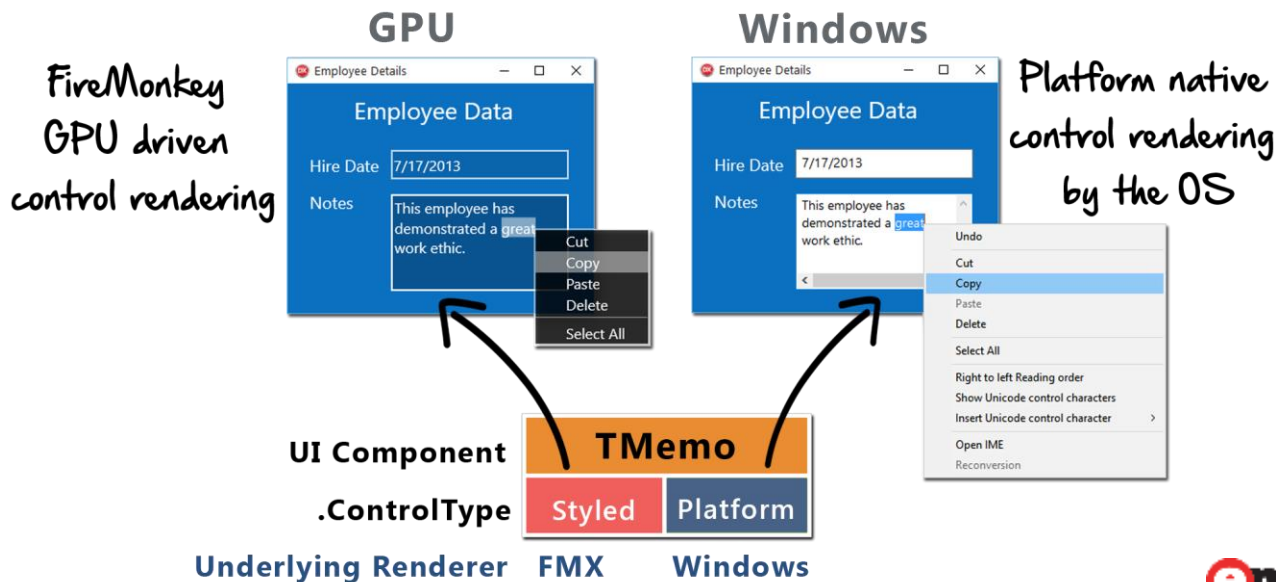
GPU

Windows

FireMonkey GPU driven control rendering

Employee Details

Employee Data

Hire Date 7/17/2013

Notes

This employee has demonstrated a great work ethic.

Cut
Copy
Paste
Delete
Select All

Employee Details

Employee Data

Hire Date 7/17/2013

Notes

This employee has demonstrated a great work ethic.

Undo
Cut
Copy
Paste
Delete
Select All
Right to left Reading order
Show Unicode control characters
Insert Unicode control character
Open IME
Reconversion

Platform native control rendering by the OS

UI Component

TMemo

.ControlType

Styled

Platform

Underlying Renderer FMX Windows